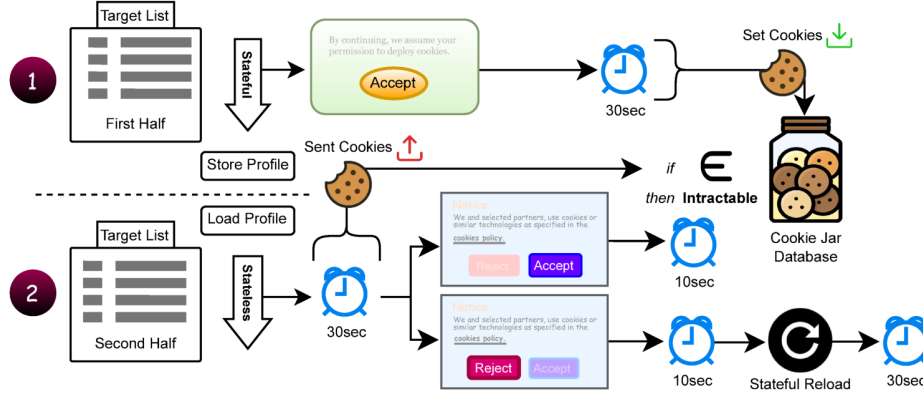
1

Target List

First Half

Stateful

By continuing, we assume your permission to deploy cookies.

Accept

30sec

Set Cookies

Store Profile

Sent Cookies

if $\in$

then Intractable

Cookie Jar Database

Load Profile

2

Target List

Second Half

Stateless

30sec

Notice

We and selected partners, use cookies or similar technologies as specified in the cookies policy.

Reject Accept

10sec

Notice

We and selected partners, use cookies or similar technologies as specified in the cookies policy.

Reject Accept

10sec

Stateful Reload

30sec